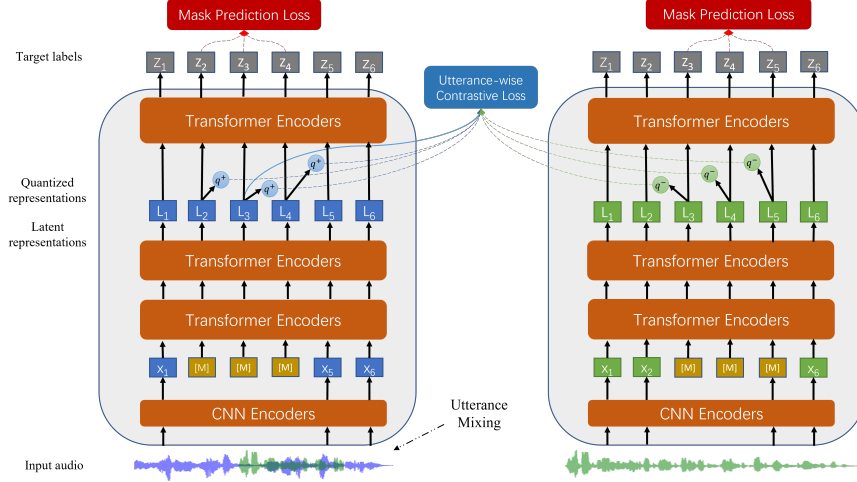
Mask Prediction Loss

Target labels

$Z_1$ $Z_2$ $Z_3$ $Z_4$ $Z_5$ $Z_6$

Utterance-wise Contrastive Loss

Transformer Encoders

Quantized representations

$q^+$ $q^+$ $q^+$

Latent representations

$L_1$ $L_2$ $L_3$ $L_4$ $L_5$ $L_6$

Transformer Encoders

Transformer Encoders

$X_1$ [M] [M] [M] $X_5$ $X_6$

CNN Encoders

Utterance Mixing

Input audio

Mask Prediction Loss

$Z_1$ $Z_2$ $Z_3$ $Z_4$ $Z_5$ $Z_6$

Transformer Encoders

$q^-$ $q^-$ $q^-$

$L_1$ $L_2$ $L_3$ $L_4$ $L_5$ $L_6$

Transformer Encoders

Transformer Encoders

$X_1$ $X_2$ [M] [M] [M] $X_6$

CNN Encoders